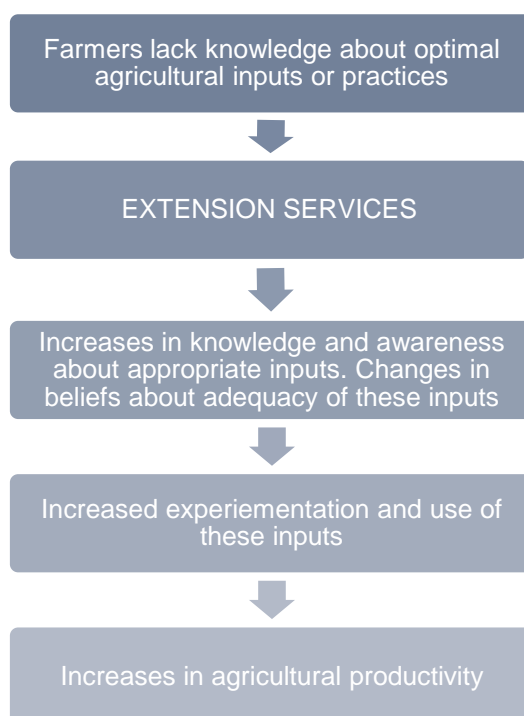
Farmers lack knowledge about optimal agricultural inputs or practices

EXTENSION SERVICES

Increases in knowledge and awareness about appropriate inputs. Changes in beliefs about adequacy of these inputs

Increased experiementation and use of these inputs

Increases in agricultural productivity